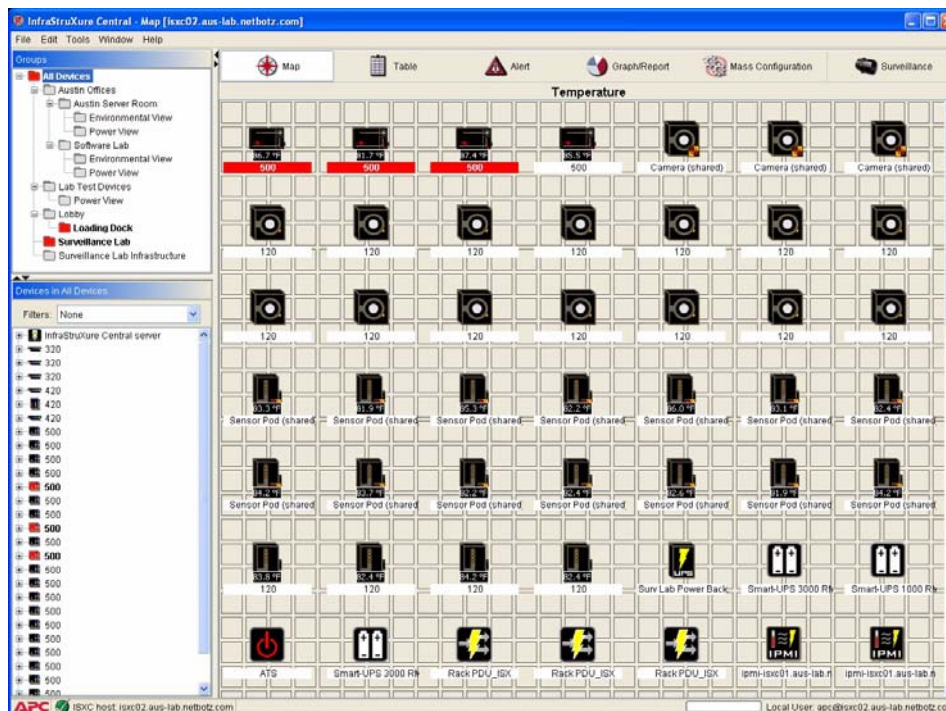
InfraStruXure Central - Map [isxc02.aus-lab.netbotz.com]

File Edit Tools Window Help

Groups

All Devices
Austin Offices
Austin Server Room
Environmental View
Power View
Software Lab
Environmental View
Power View
Lab Test Devices
Power View
Lobby
Loading Dock
Surveillance Lab
Surveillance Lab Infrastructure

Devices in All Devices

Filters: None

InfraStruXure Central server
320
320
320
420
420
420
500
500
500
500
500
500
500
500
500
500
500
500
500
500
500
500
500
500
500

Map Table Alert Graph/Report Mass Configuration Surveillance

Temperature

86.7 °F 500
81.7 °F 500
87.4 °F 500
85.5 °F 500
Camera (shared)
Camera (shared)
Camera (shared)

120
120
120
120
120
120
120

120
120
120
120
120
120
120

83.3 °F Sensor Pod (shared
81.9 °F Sensor Pod (shared
85.3 °F Sensor Pod (shared
82.2 °F Sensor Pod (shared
86.0 °F Sensor Pod (shared
83.1 °F Sensor Pod (shared
82.4 °F Sensor Pod (shared

84.2 °F Sensor Pod (shared
82.7 °F Sensor Pod (shared
82.2 °F Sensor Pod (shared
82.4 °F Sensor Pod (shared
82.6 °F Sensor Pod (shared
81.9 °F Sensor Pod (shared
84.2 °F Sensor Pod (shared

83.8 °F 120
82.4 °F 120
84.2 °F 120
82.4 °F 120
UPS Surv Lab Power Back
Smart-UPS 3000 RM
Smart-UPS 1000 RM

ATS
Smart-UPS 3000 RM
Rack PDU_ISX
Rack PDU_ISX
Rack PDU_ISX
IPMI ipmi-isxc01.aus-lab.n
IPMI ipmi-isxc01.aus-lab.n

APC ISXC host: isxc02.aus-lab.netbotz.com
Local User: apc@isxc02.aus-lab.netbotz.co